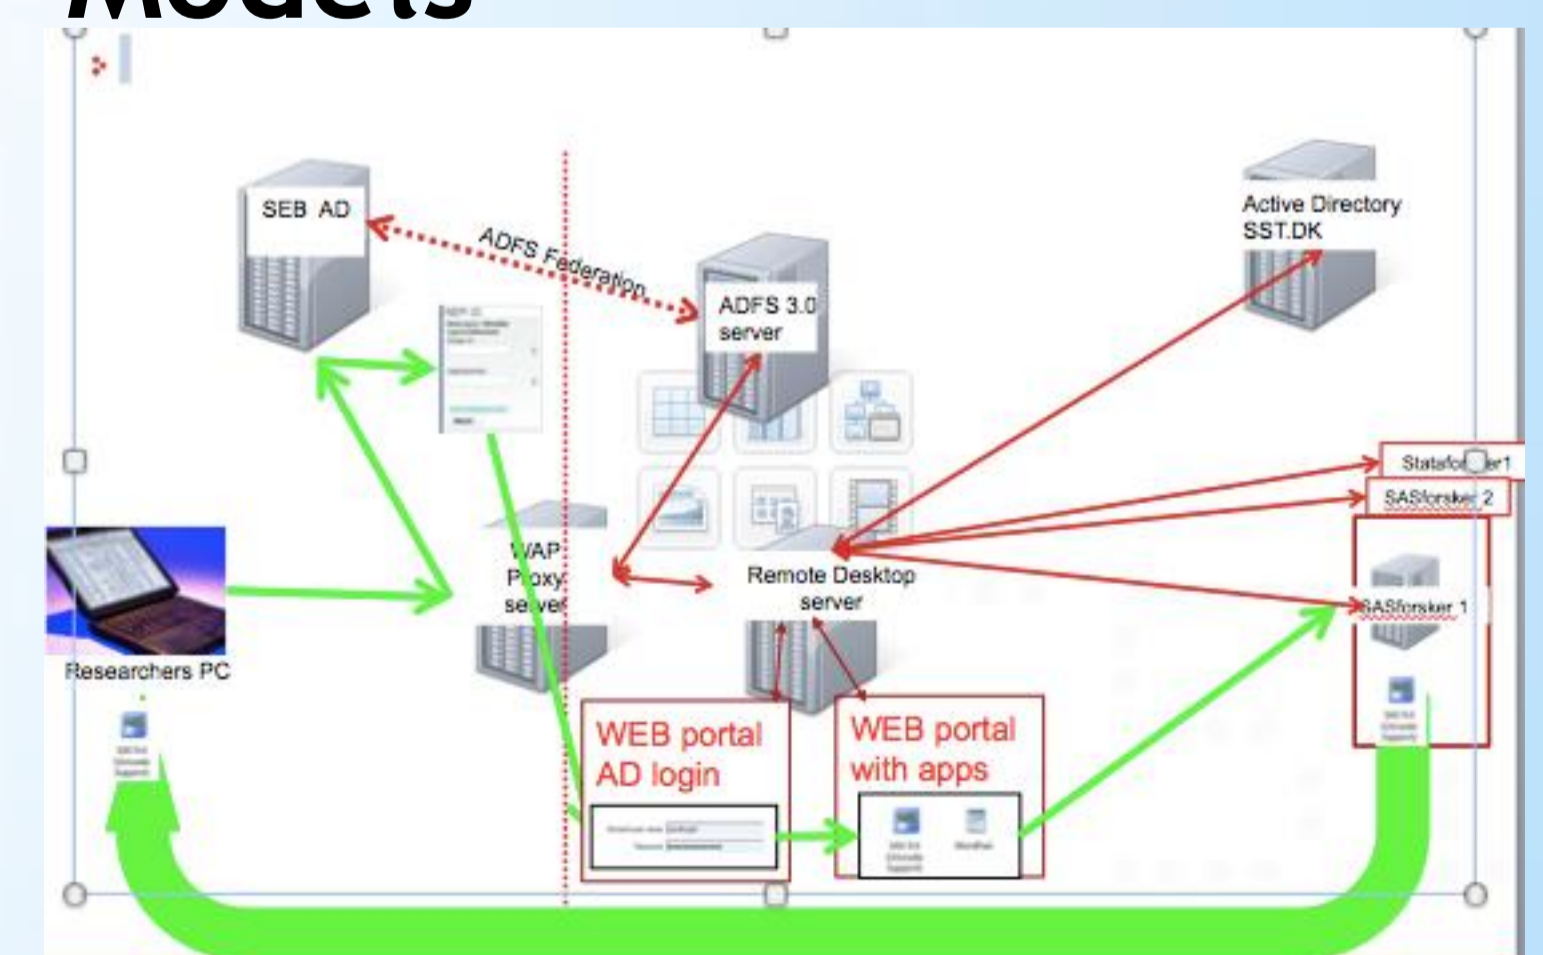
Models

SEB AD

ADFS Federation

ADFS 3.0 server

Active Directory SST.DK

Statafo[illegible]er1

SASforsker 2

SASforsker 1

WAP Proxy server

Remote Desktop server

Researchers PC

WEB portal AD login

WEB portal with apps